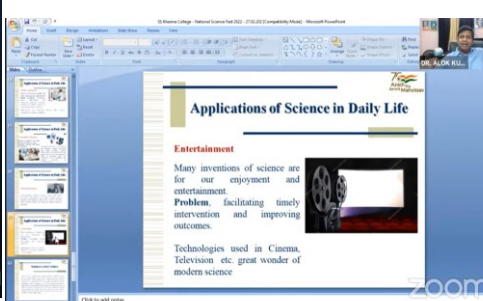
SS Khanna College - National Science Fest 2022 - 27.02.22 [Compatibility Mode] - Microsoft PowerPoint

Home Insert Design Animations Slide Show Review View

DR. ALOK KU...

Applications of Science in Daily Life

Entertainment

Many inventions of science are for our enjoyment and entertainment.

Problem, facilitating timely intervention and improving outcomes.

Technologies used in Cinema, Television etc. great wonder of modern science

Click to add notes

zoom